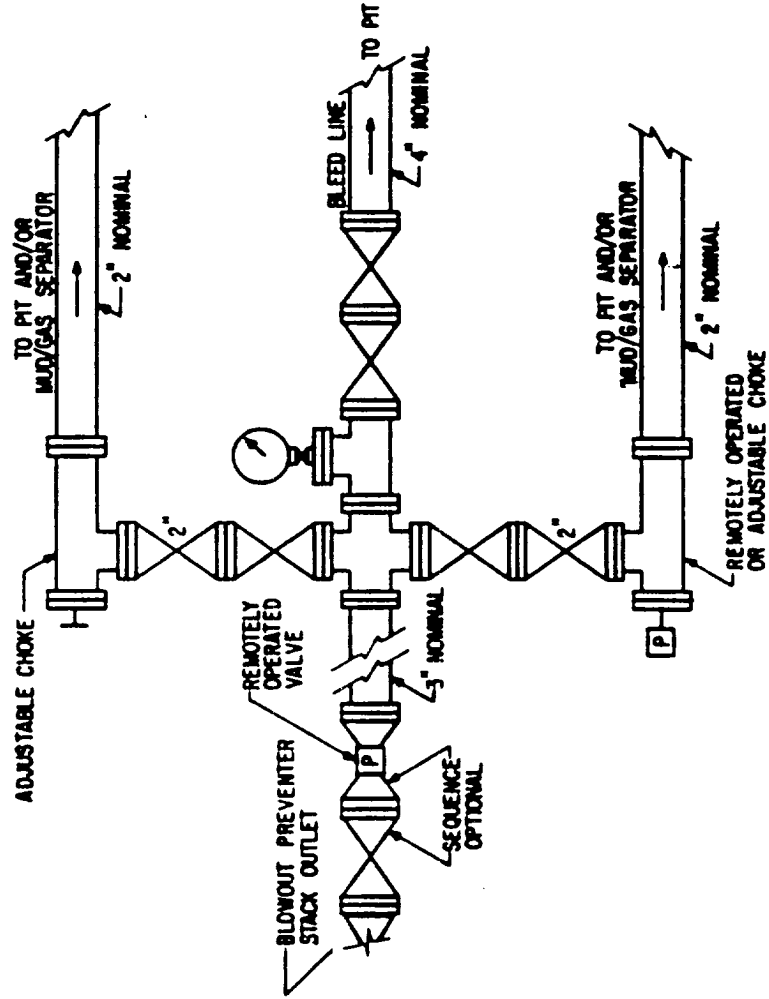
TO PIT AND/OR MUD/GAS SEPARATOR

2" NOMINAL

TO PIT

BLEED LINE

4" NOMINAL

TO PIT AND/OR MUD/GAS SEPARATOR

2" NOMINAL

REMOTELY OPERATED OR ADJUSTABLE CHOKE

ADJUSTABLE CHOKE

2"

2"

REMOTELY OPERATED VALVE

3" NOMINAL

P

P

BLOWOUT PREVENTER STACK OUTLET

SEQUENCE OPTIONAL